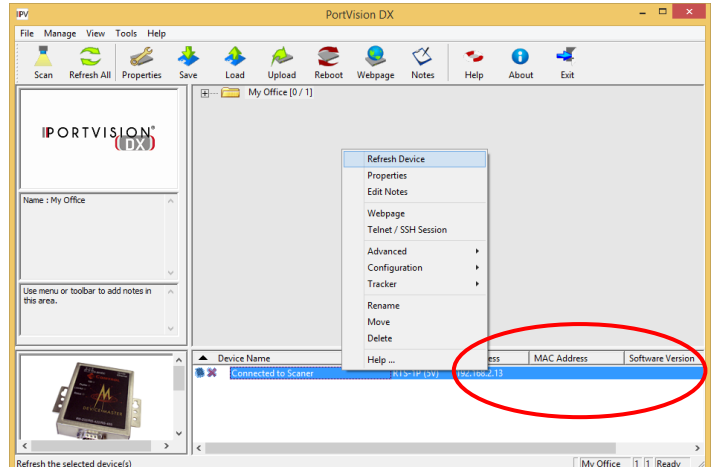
IPV PortVision DX

File Manage View Tools Help

Scan Refresh All Properties Save Load Upload Reboot Webpage Notes Help About Exit

My Office [0 / 1]

PORTVISION® DX

Name : My Office

Use menu or toolbar to add notes in this area.

Refresh Device
Properties
Edit Notes
Webpage
Telnet / SSH Session
Advanced
Configuration
Tracker
Rename
Move
Delete
Help ...

Device Name | ress | MAC Address | Software Version

Connected to Scaner | RTS-1P (SV) | 192.168.2.13

DEVICEMASTER

Refresh the selected device(s) | My Office | 1 | 1 | Ready